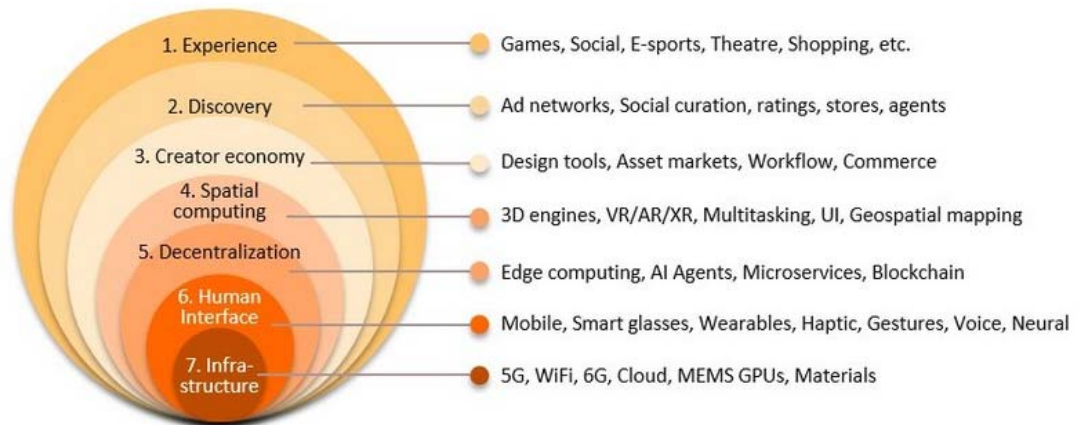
1. Experience — Games, Social, E-sports, Theatre, Shopping, etc.

2. Discovery — Ad networks, Social curation, ratings, stores, agents

3. Creator economy — Design tools, Asset markets, Workflow, Commerce

4. Spatial computing — 3D engines, VR/AR/XR, Multitasking, UI, Geospatial mapping

5. Decentralization — Edge computing, AI Agents, Microservices, Blockchain

6. Human Interface — Mobile, Smart glasses, Wearables, Haptic, Gestures, Voice, Neural

7. Infra-structure — 5G, WiFi, 6G, Cloud, MEMS GPUs, Materials